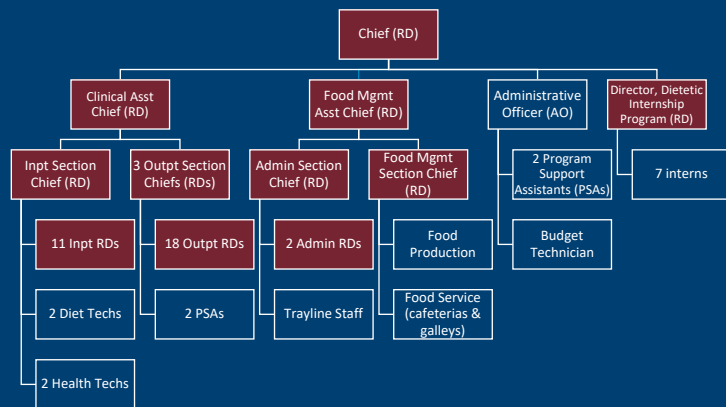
Chief (RD)

Clinical Asst Chief (RD)

Inpt Section Chief (RD)

11 Inpt RDs

2 Diet Techs

2 Health Techs

3 Outpt Section Chiefs (RDs)

18 Outpt RDs

2 PSAs

Food Mgmt Asst Chief (RD)

Admin Section Chief (RD)

2 Admin RDs

Trayline Staff

Food Mgmt Section Chief (RD)

Food Production

Food Service (cafeterias & galleys)

Administrative Officer (AO)

2 Program Support Assistants (PSAs)

Budget Technician

Director, Dietetic Internship Program (RD)

7 interns